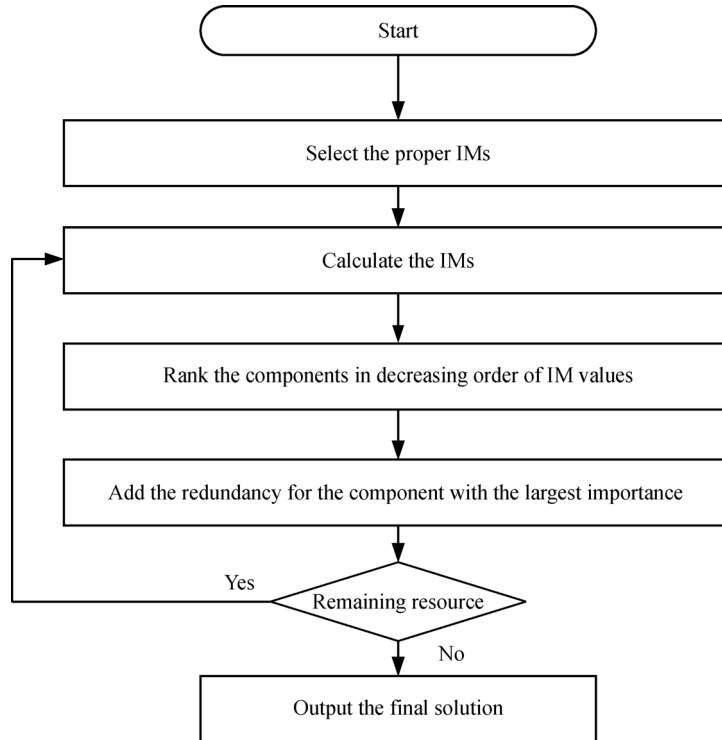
Start

Select the proper IMs

Calculate the IMs

Rank the components in decreasing order of IM values

Add the redundancy for the component with the largest importance

Yes

Remaining resource

No

Output the final solution